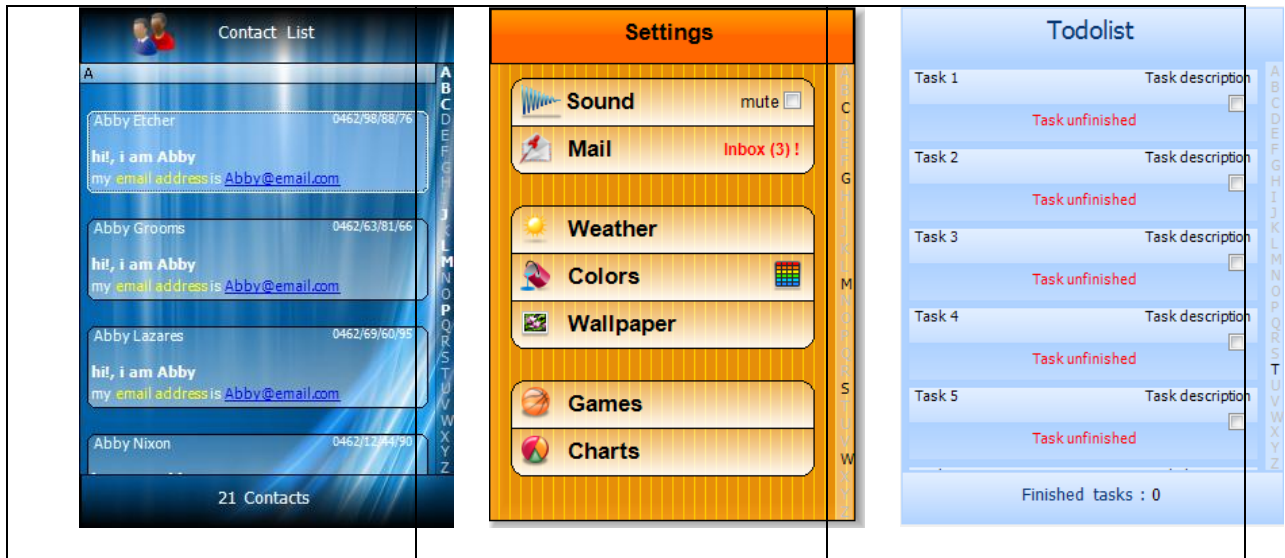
Contact List

A

A B C D E F G H I J K L M N O P Q R S T U V W X Y Z

Abby Etcher 0462/98/88/76
hi!, i am Abby
my email address is Abby@email.com

Abby Grooms 0462/63/81/66
hi!, i am Abby
my email address is Abby@email.com

Abby Lazares 0462/69/60/95
hi!, i am Abby
my email address is Abby@email.com

Abby Nixon 0462/12/44/90

21 Contacts

Settings

Sound mute
Mail Inbox (3) !
Weather
Colors
Wallpaper
Games
Charts

A B C D E F G H I J K L M N O P Q R S T U V W X Y Z

Todolist

Task 1 Task description
Task unfinished
Task 2 Task description
Task unfinished
Task 3 Task description
Task unfinished
Task 4 Task description
Task unfinished
Task 5 Task description
Task unfinished

A B C D E F G H I J K L M N O P Q R S T U V W X Y Z

Finished tasks : 0